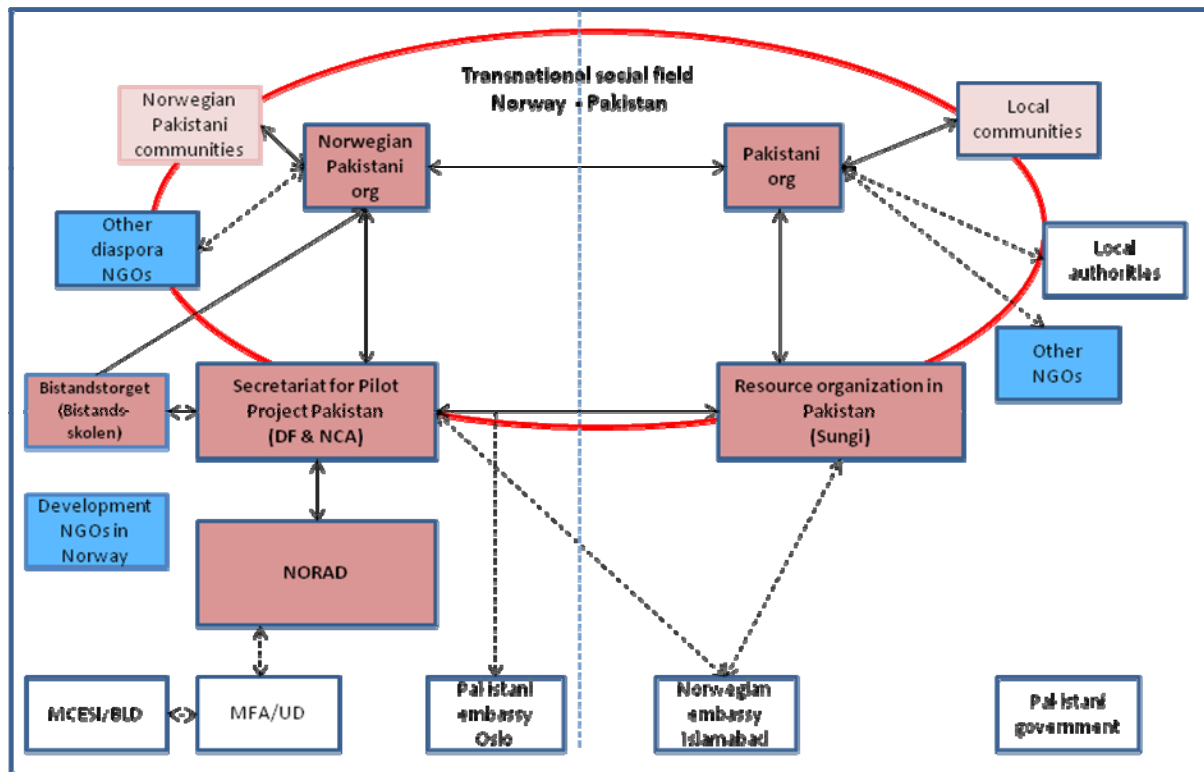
Transnational social field
Norway - Pakistan

Norwegian Pakistani communities

Norwegian Pakistani org

Pakistani org

Local communities

Other diaspora NGOs

Local authorities

Other NGOs

Bistandstorget (Bistandsskolen)

Secretariat for Pilot Project Pakistan (DF & NCA)

Resource organization in Pakistan (Sungi)

Development NGOs in Norway

NORAD

MCESI/BLD

<->

MFA/UD

Pakistani embassy Oslo

Norwegian embassy Islamabad

Pakistani government